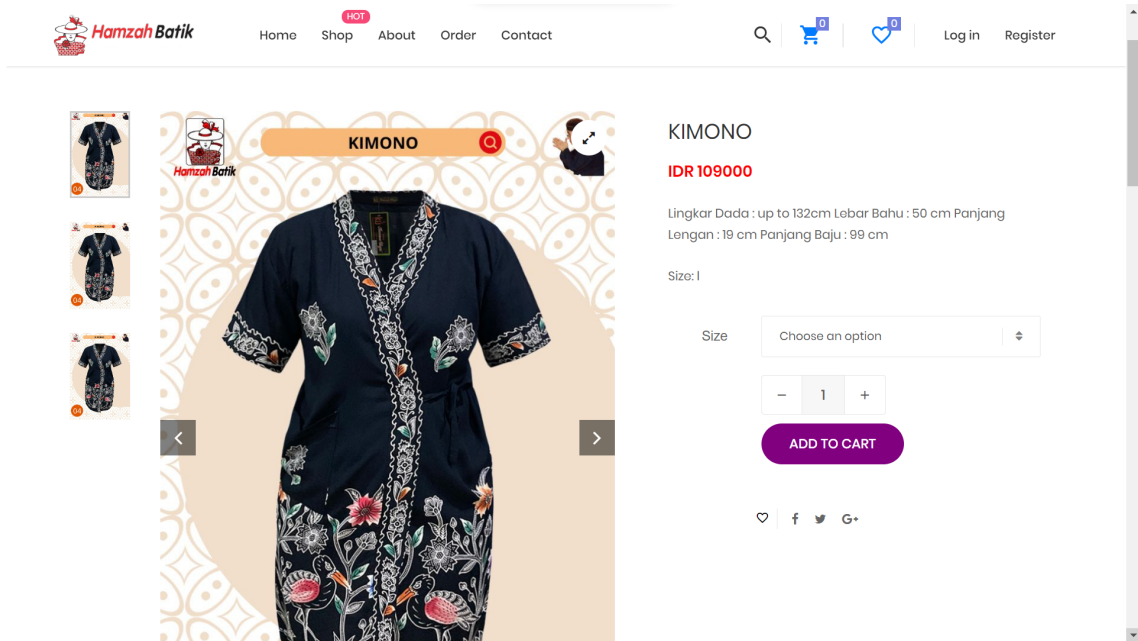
Hamzah Batik

Home
HOT
Shop
About
Order
Contact

0
0
Log in
Register

KIMONO
Hamzah Batik

KIMONO

IDR 109000

Lingkar Dada : up to 132cm Lebar Bahu : 50 cm Panjang Lengan : 19 cm Panjang Baju : 99 cm

Size: l

Size
Choose an option

−
1
+

ADD TO CART

G+